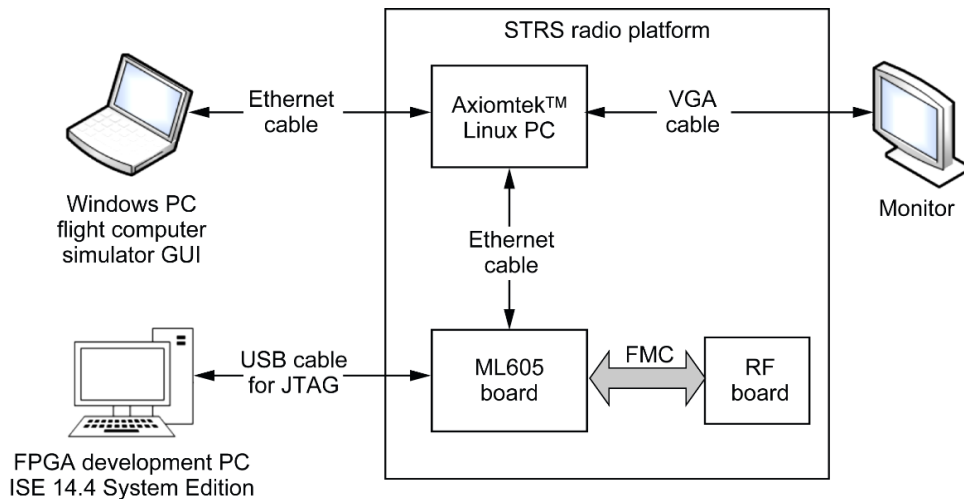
STRS radio platform

Ethernet cable

Axiomtek™ Linux PC

VGA cable

Windows PC flight computer simulator GUI

Monitor

Ethernet cable

USB cable for JTAG

ML605 board

FMC

RF board

FPGA development PC ISE 14.4 System Edition